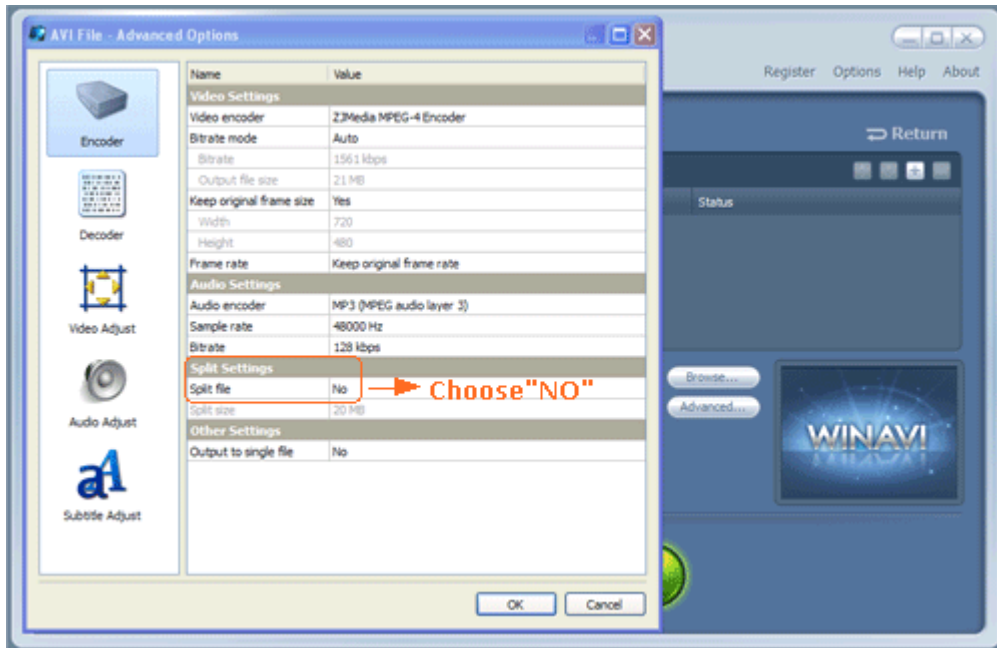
AVI File - Advanced Options

Encoder
Decoder
Video Adjust
Audio Adjust
Subtitle Adjust

| Name | Value |
|---|---|
| Video Settings | |
| Video encoder | ZJMedia MPEG-4 Encoder |
| Bitrate mode | Auto |
| Bitrate | 1561 kbps |
| Output file size | 21 MB |
| Keep original frame size | Yes |
| Width | 720 |
| Height | 480 |
| Frame rate | Keep original frame rate |
| Audio Settings | |
| Audio encoder | MP3 (MPEG audio layer 3) |
| Sample rate | 48000 Hz |
| Bitrate | 128 kbps |
| Split Settings | |
| Split file | No |
| Split size | 20 MB |
| Other Settings | |
| Output to single file | No |

Choose"NO"

OK
Cancel

Register Options Help About
Return
Status
Browse...
Advanced...
WINAVI